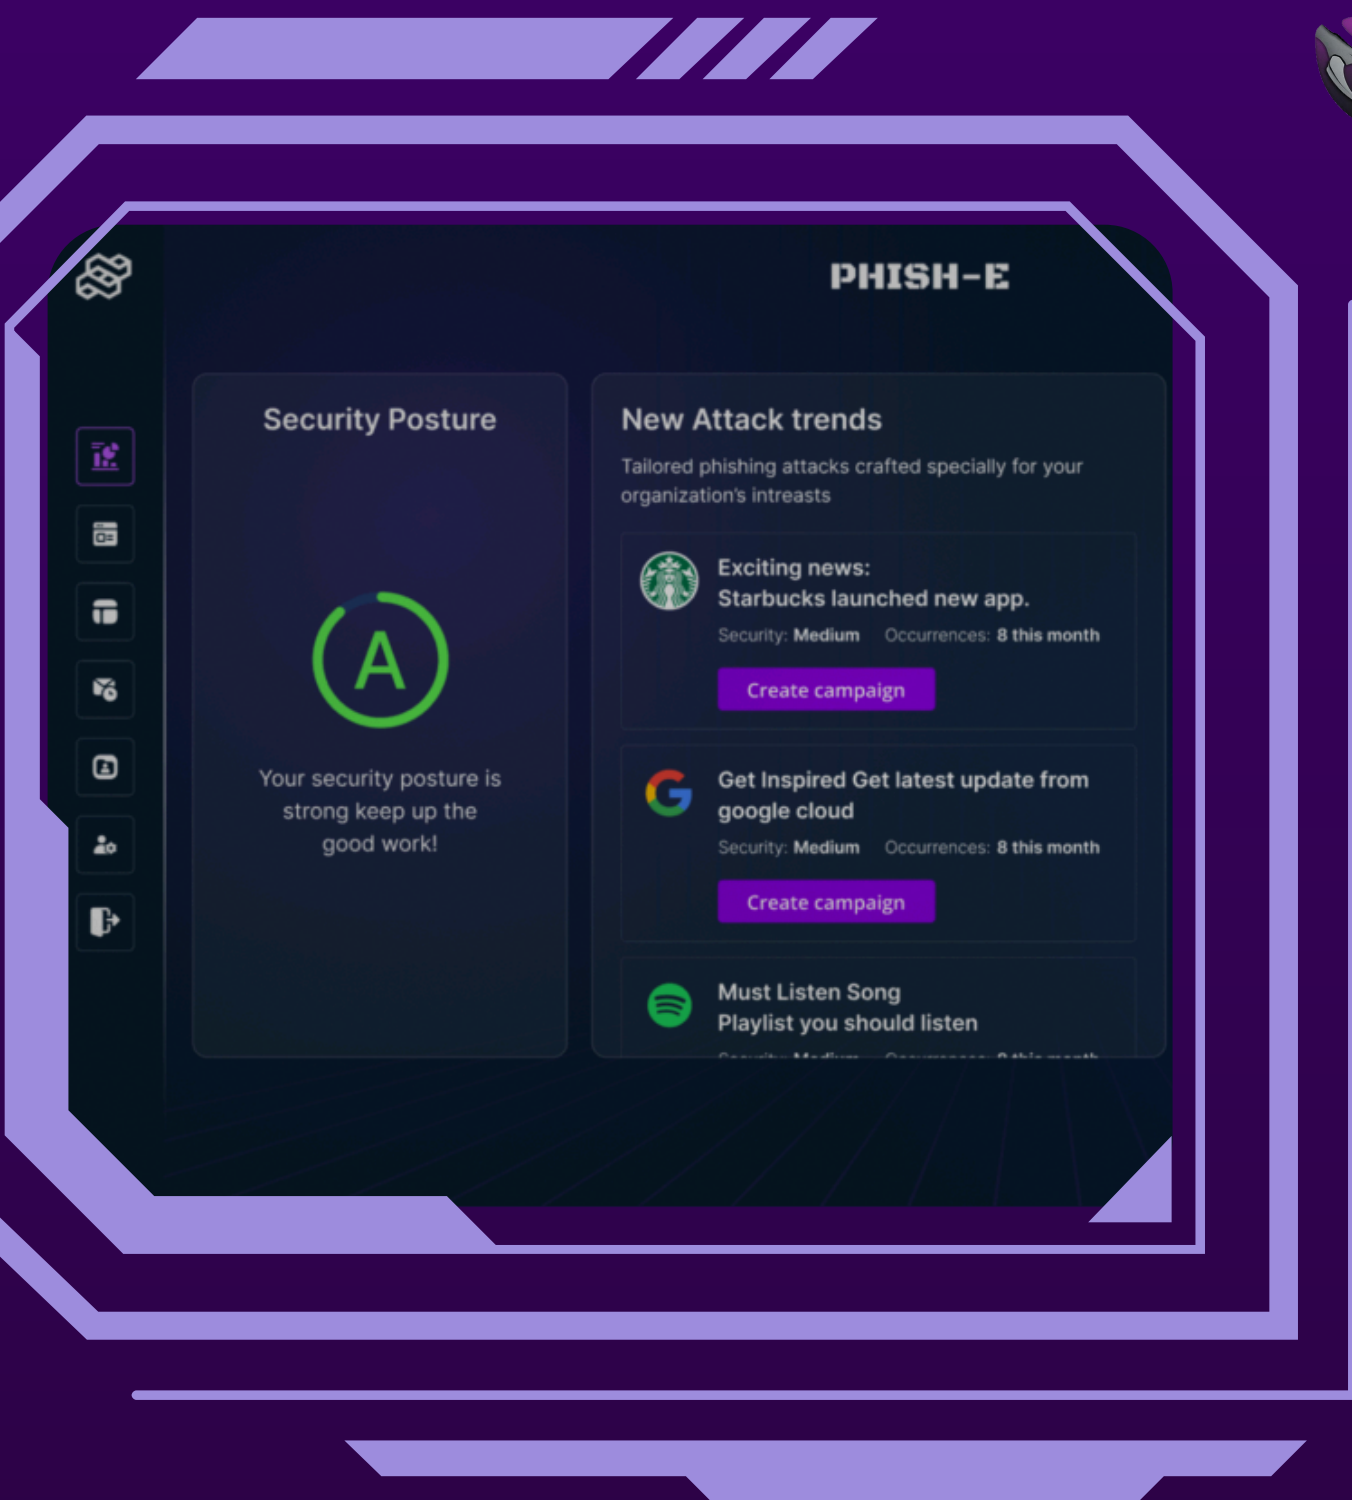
PHISH-E

Security Posture

A

Your security posture is strong keep up the good work!

New Attack trends

Tailored phishing attacks crafted specially for your organization's intreasts

Exciting news:
Starbucks launched new app.

Security: Medium Occurrences: 8 this month

Create campaign

Get Inspired Get latest update from google cloud

Security: Medium Occurrences: 8 this month

Create campaign

Must Listen Song
Playlist you should listen

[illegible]